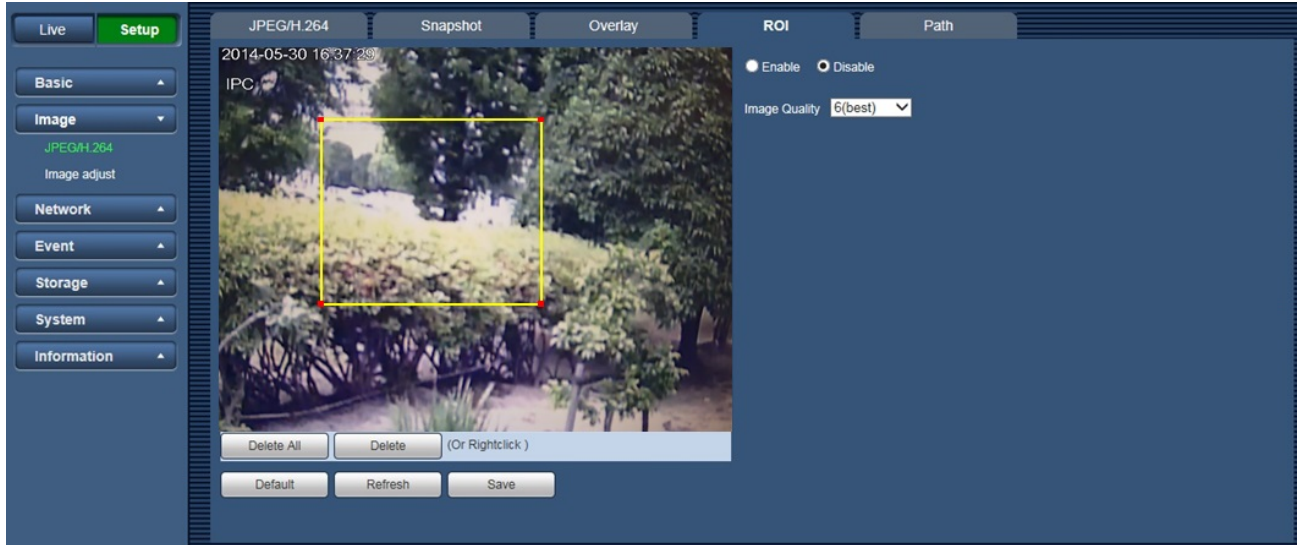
Live Setup

Basic
Image
JPEG/H.264
Image adjust
Network
Event
Storage
System
Information

JPEG/H.264 Snapshot Overlay ROI Path

2014-05-30 16:37:29
IPC

Enable Disable

Image Quality 6(best)

Delete All Delete (Or Rightclick )

Default Refresh Save